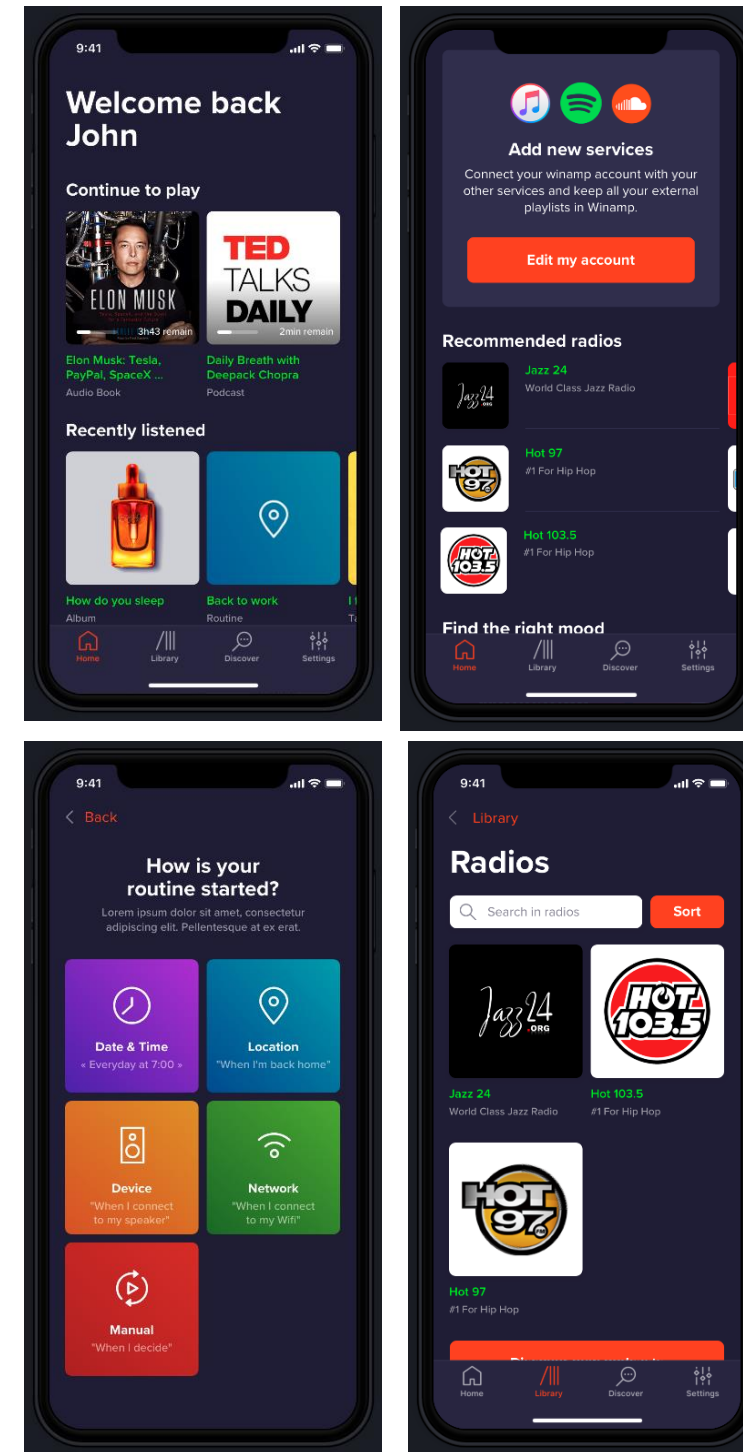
9:41

Welcome back John

Continue to play

ELON MUSK
3h43 remain
Elon Musk: Tesla, PayPal, SpaceX ...
Audio Book

TED TALKS DAILY
2min remain
Daily Breath with Deepack Chopra
Podcast

Recently listened

How do you sleep
Album

Back to work
Routine

Home Library Discover Settings

Add new services
Connect your winamp account with your other services and keep all your external playlists in Winamp.
Edit my account

Recommended radios

Jazz 24
World Class Jazz Radio

Hot 97
#1 For Hip Hop

Hot 103.5
#1 For Hip Hop

Find the right mood

Home Library Discover Settings

9:41

Back

How is your routine started?
Lorem ipsum dolor sit amet, consectetur adipiscing elit. Pellentesque at ex erat.

Date & Time
« Everyday at 7:00 »

Location
"When I'm back home"

Device
"When I connect to my speaker"

Network
"When I connect to my Wifi"

Manual
"When I decide"

9:41

Library

Radios

Search in radios
Sort

Jazz 24
World Class Jazz Radio

Hot 103.5
#1 For Hip Hop

Hot 97
#1 For Hip Hop

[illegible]

Home Library Discover Settings